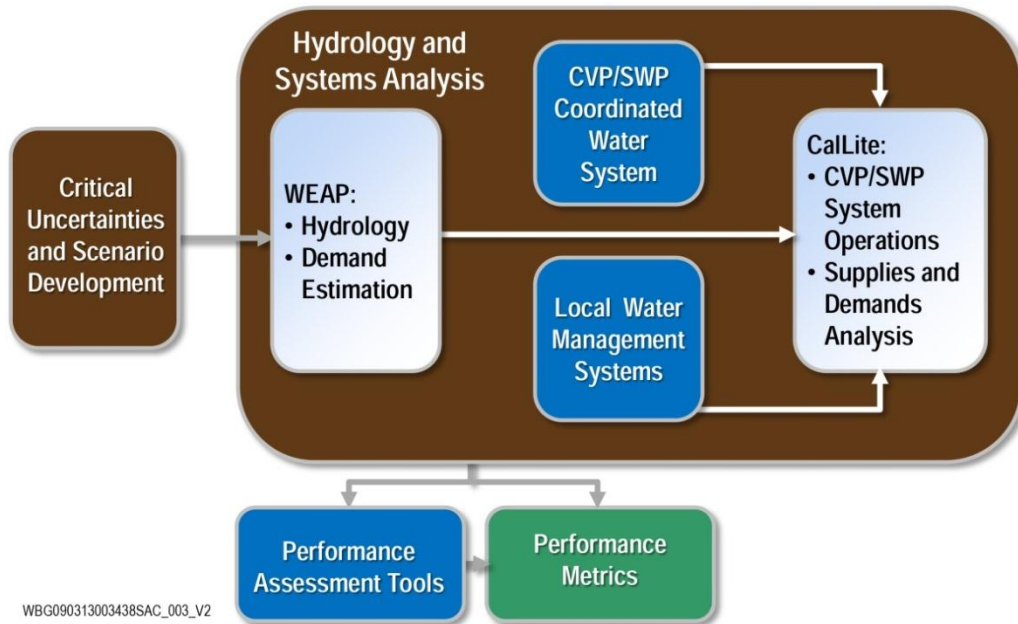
Hydrology and Systems Analysis

Critical Uncertainties and Scenario Development

WEAP:
• Hydrology
• Demand Estimation

CVP/SWP Coordinated Water System

Local Water Management Systems

CalLite:
• CVP/SWP System Operations
• Supplies and Demands Analysis

Performance Assessment Tools

Performance Metrics

WBG090313003438SAC_003_V2